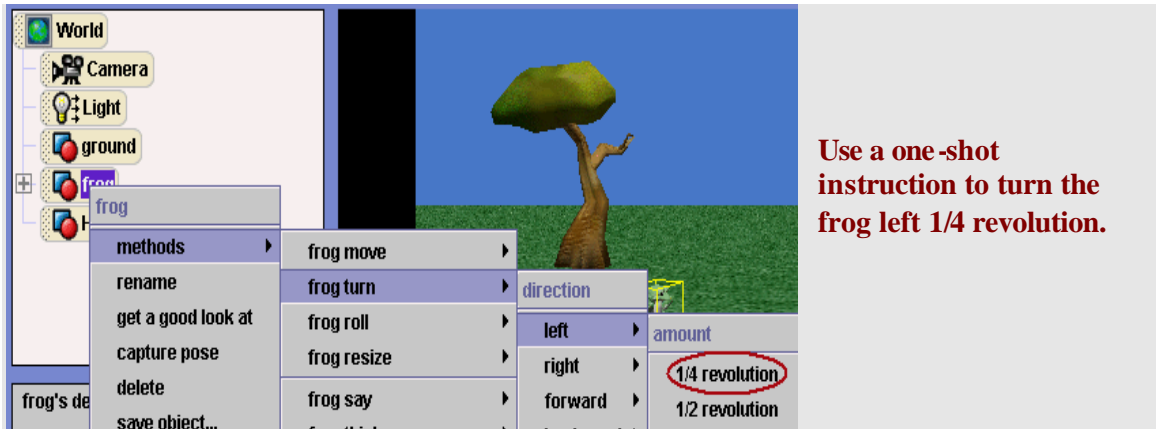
World
Camera
Light
ground
frog
H
frog
methods
rename
get a good look at
capture pose
delete
save object...
frog's de
frog move
frog turn
frog roll
frog resize
frog say
direction
left
right
forward
amount
1/4 revolution
1/2 revolution

Use a one-shot instruction to turn the frog left 1/4 revolution.